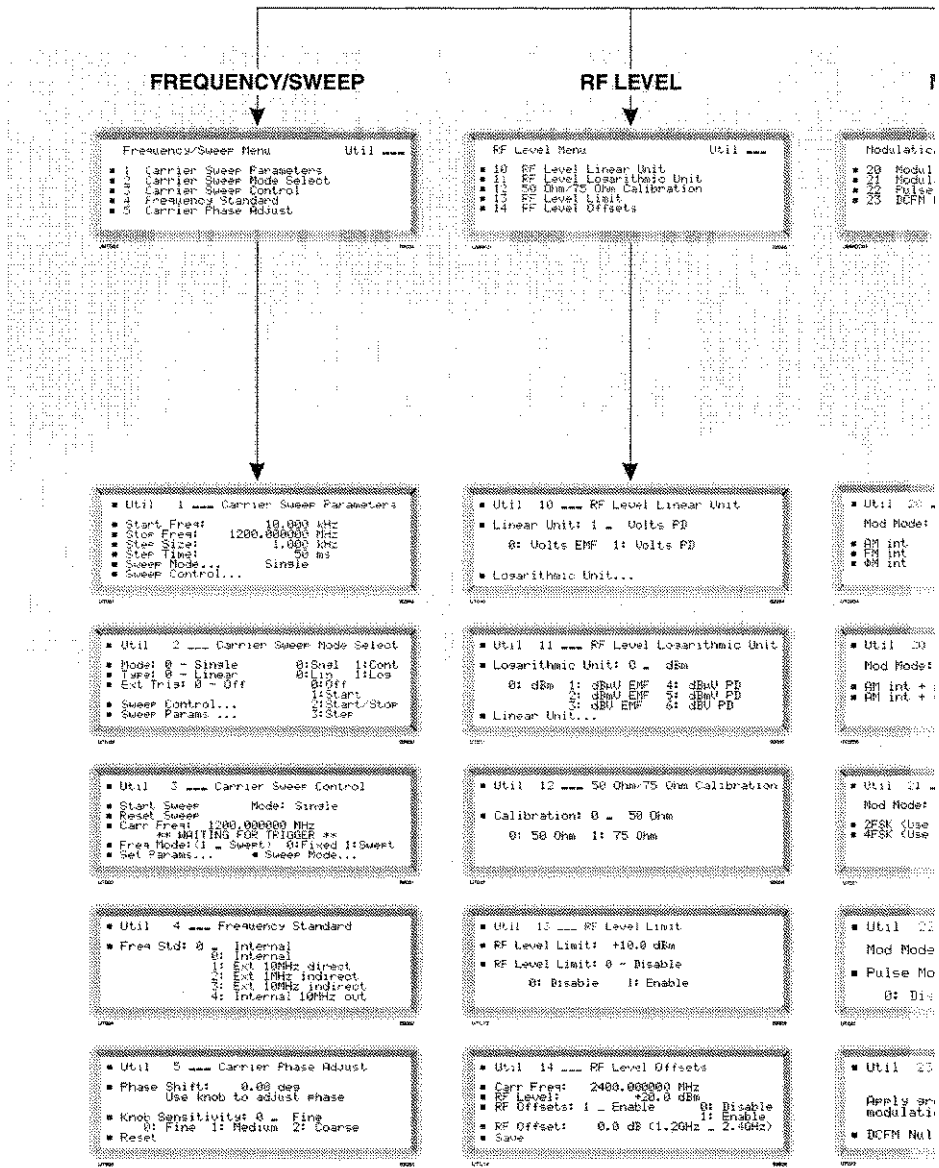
FREQUENCY/SWEEP

RF LEVEL

M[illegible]

Frequency/Sweep Menu Util ___
■ 1 Carrier Sweep Parameters
■ 2 Carrier Sweep Mode Select
■ 3 Carrier Sweep Control
■ 4 Frequency Standard
■ 5 Carrier Phase Adjust

RF Level Menu Util ___
■ 10 RF Level Linear Unit
■ 11 RF Level Logarithmic Unit
■ 12 50 Ohm/75 Ohm Calibration
■ 13 RF Level Limit
■ 14 RF Level Offsets

Modulatio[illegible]
■ 20 Modul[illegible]
■ 21 Modul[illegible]
■ 22 Pulse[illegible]
■ 23 DCFM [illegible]

■ Util 1 ___ Carrier Sweep Parameters
■ Start Freq: 10.000 kHz
■ Stop Freq: 1200.000000 MHz
■ Step Size: 1.000 kHz
■ Step Time: 50 ms
■ Sweep Mode... Single
■ Sweep Control...

■ Util 10 ___ RF Level Linear Unit
■ Linear Unit: 1 _ Volts PD
0: Volts EMF 1: Volts PD
■ Logarithmic Unit...

■ Util 20 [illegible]
Mod Mode:
■ AM int
■ FM int
■ ΦM int

■ Util 2 ___ Carrier Sweep Mode Select
■ Mode: 0 ~ Single 0:Sngl 1:Cont
■ Type: 0 ~ Linear 0:Lin 1:Log
■ Ext Trig: 0 ~ Off 0:Off
1:Start
■ Sweep Control... 2:Start/Stop
■ Sweep Params ... 3:Step

■ Util 11 ___ RF Level Logarithmic Unit
■ Logarithmic Unit: 0 _ dBm
0: dBm 1: dBµV EMF 4: dBµV PD
2: dBmV EMF 5: dBmV PD
3: dBV EMF 6: dBV PD
■ Linear Unit...

■ Util 20 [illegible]
Mod Mode:
■ AM int + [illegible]
■ AM int + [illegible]

■ Util 3 ___ Carrier Sweep Control
■ Start Sweep Mode: Single
■ Reset Sweep
■ Carr Freq: 1200.000000 MHz
** WAITING FOR TRIGGER **
■ Freq Mode:(1 _ Swept) 0:Fixed 1:Swept
■ Set Params... ■ Sweep Mode...

■ Util 12 ___ 50 Ohm/75 Ohm Calibration
■ Calibration: 0 _ 50 Ohm
0: 50 Ohm 1: 75 Ohm

■ Util 21 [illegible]
Mod Mode:
■ 2FSK (Use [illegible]
■ 4FSK (Use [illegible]

■ Util 4 ___ Frequency Standard
■ Freq Std: 0 _ Internal
0: Internal
1: Ext 10MHz direct
2: Ext 1MHz indirect
3: Ext 10MHz indirect
4: Internal 10MHz out

■ Util 13 ___ RF Level Limit
■ RF Level Limit: +10.0 dBm
■ RF Level Limit: 0 ~ Disable
0: Disable 1: Enable

■ Util 22 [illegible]
Mod Mode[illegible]
■ Pulse Mo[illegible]
0: Di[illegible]

■ Util 5 ___ Carrier Phase Adjust
■ Phase Shift: 0.00 deg
Use knob to adjust phase
■ Knob Sensitivity: 0 _ Fine
0: Fine 1: Medium 2: Coarse
■ Reset

■ Util 14 ___ RF Level Offsets
■ Carr Freq: 2400.000000 MHz
■ RF Level: +20.0 dBm
■ RF Offsets: 1 _ Enable 0: Disable
1: Enable
■ RF Offset: 0.0 dB (1.2GHz _ 2.4GHz)
■ Save

■ Util 23 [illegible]
Apply gro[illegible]
modulatio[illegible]
■ DCFM Nul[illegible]